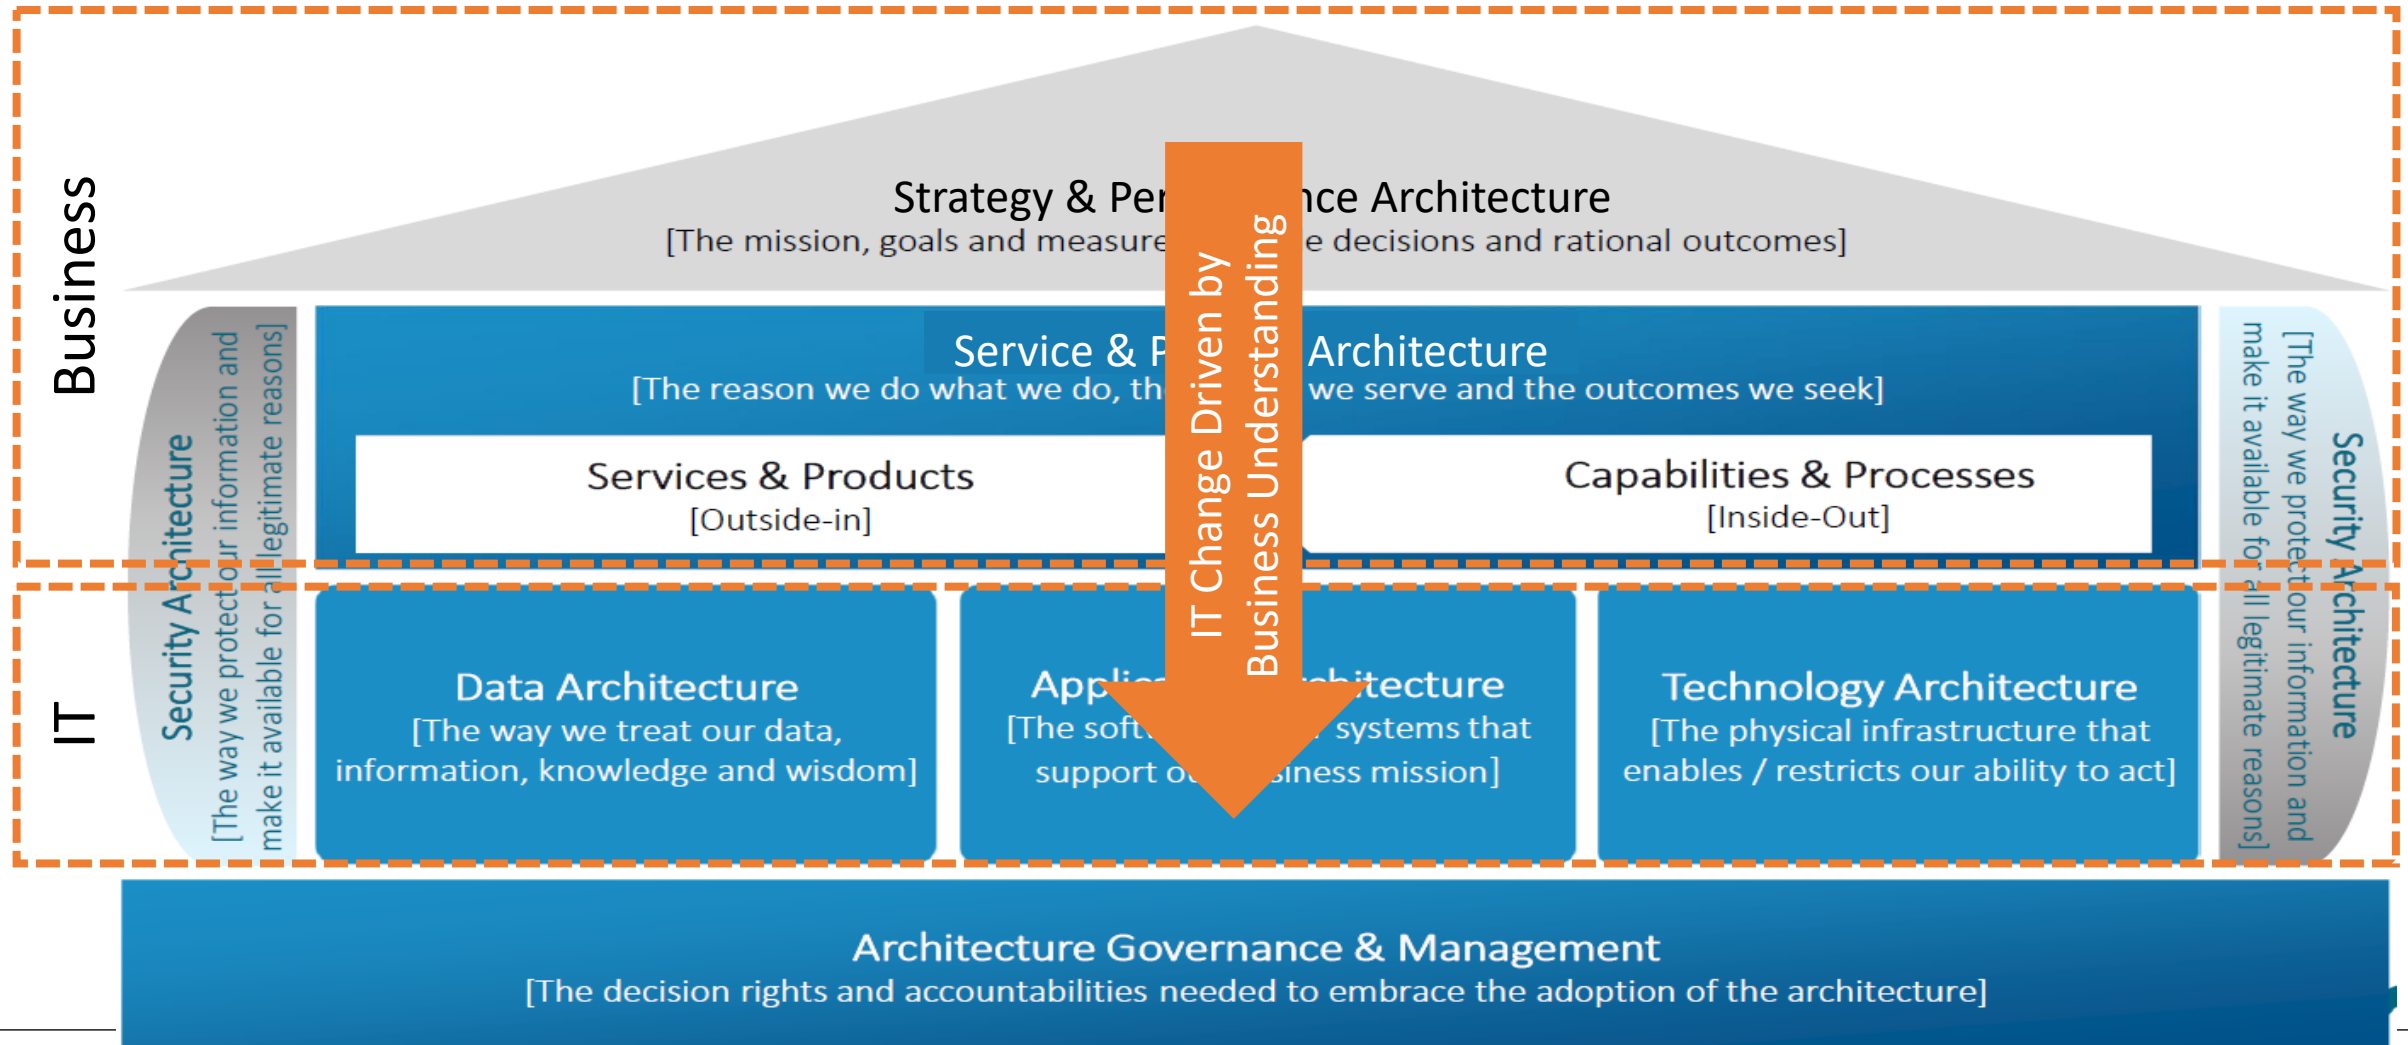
Business

IT

Strategy & Per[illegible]nce Architecture
[The mission, goals and measure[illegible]e decisions and rational outcomes]

IT Change Driven by Business Understanding

Service & P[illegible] Architecture
[The reason we do what we do, th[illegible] we serve and the outcomes we seek]

Services & Products
[Outside-in]

Capabilities & Processes
[Inside-Out]

Security Architecture
[The way we protect our information and make it available for all legitimate reasons]

Security Architecture
[The way we protect our information and make it available for all legitimate reasons]

Data Architecture
[The way we treat our data, information, knowledge and wisdom]

Appli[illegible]chitecture
[The soft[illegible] systems that support o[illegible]siness mission]

Technology Architecture
[The physical infrastructure that enables / restricts our ability to act]

Architecture Governance & Management
[The decision rights and accountabilities needed to embrace the adoption of the architecture]